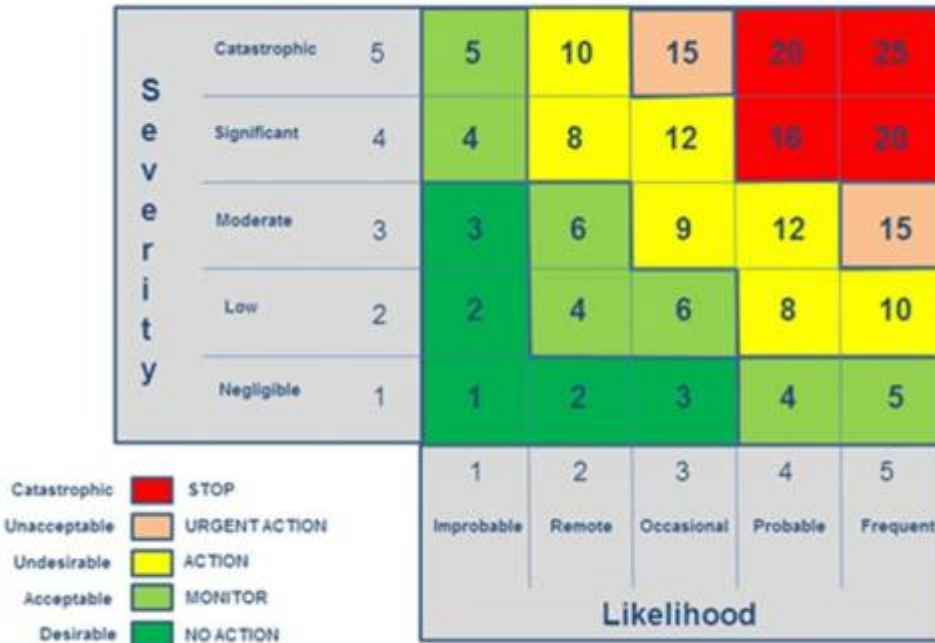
| Severity | | | | | | | |
|---|---|---|---|---|---|---|---|
| | Catastrophic | 5 | 5 | 10 | 15 | 20 | 25 |
| | Significant | 4 | 4 | 8 | 12 | 16 | 20 |
| | Moderate | 3 | 3 | 6 | 9 | 12 | 15 |
| | Low | 2 | 2 | 4 | 6 | 8 | 10 |
| | Negligible | 1 | 1 | 2 | 3 | 4 | 5 |
| | | | 1 | 2 | 3 | 4 | 5 |
| | | | Improbable | Remote | Occasional | Probable | Frequent |

Likelihood

Catastrophic STOP
Unacceptable URGENT ACTION
Undesirable ACTION
Acceptable MONITOR
Desirable NO ACTION